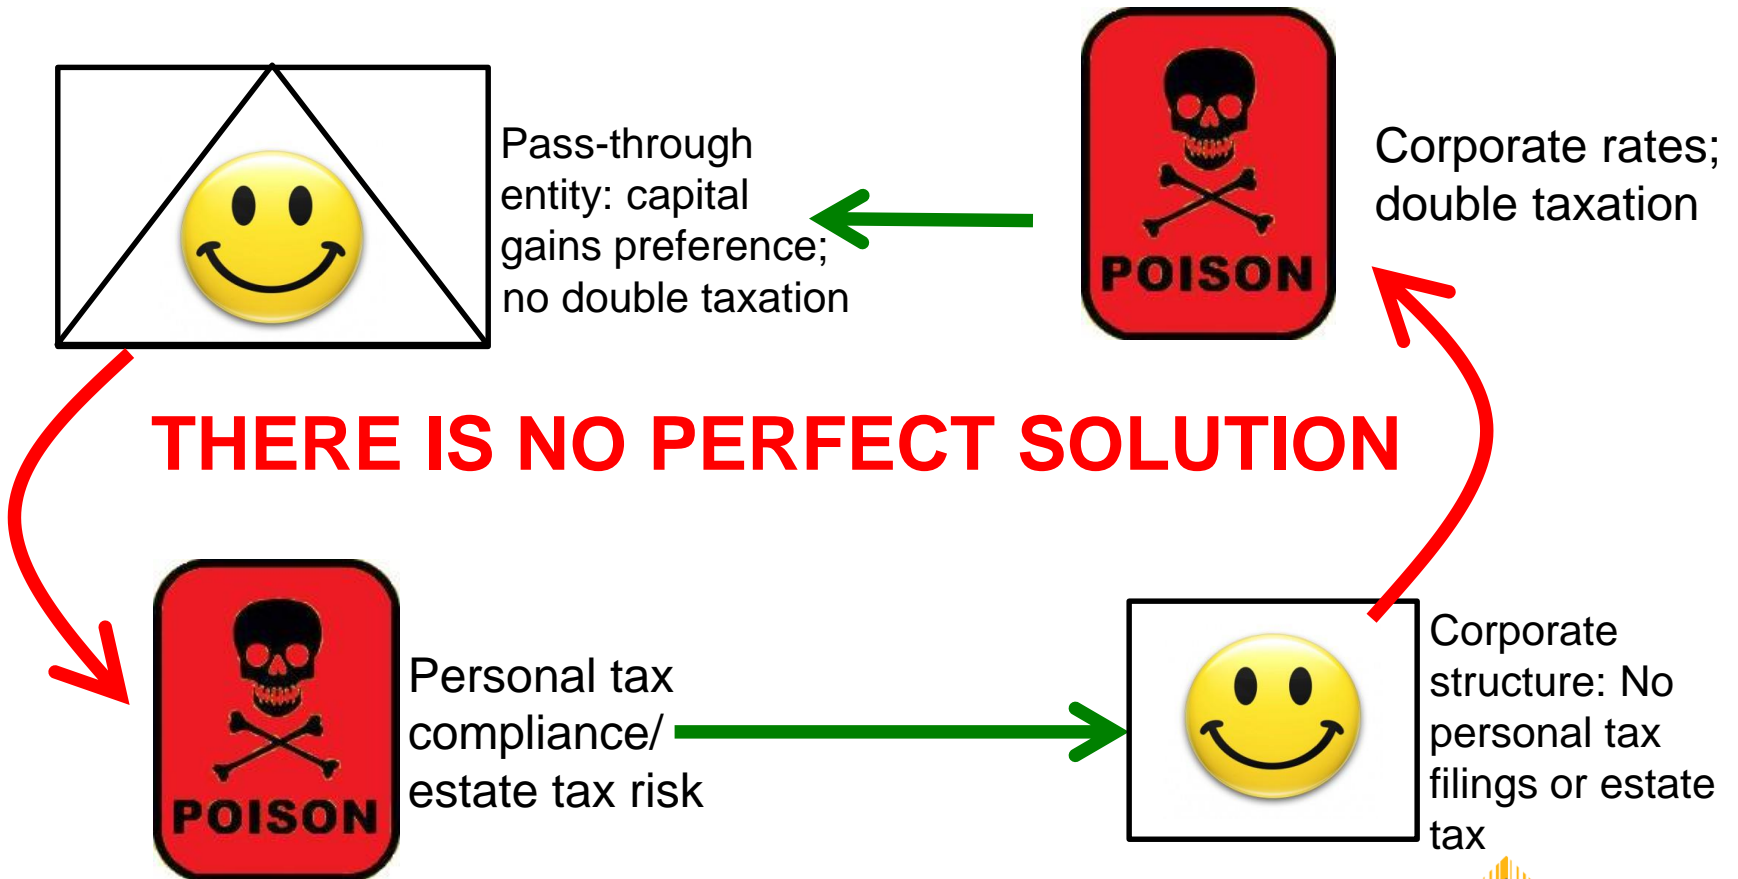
Pass-through entity: capital gains preference; no double taxation

POISON

Corporate rates; double taxation

THERE IS NO PERFECT SOLUTION

POISON

Personal tax compliance/ estate tax risk

Corporate structure: No personal tax filings or estate tax